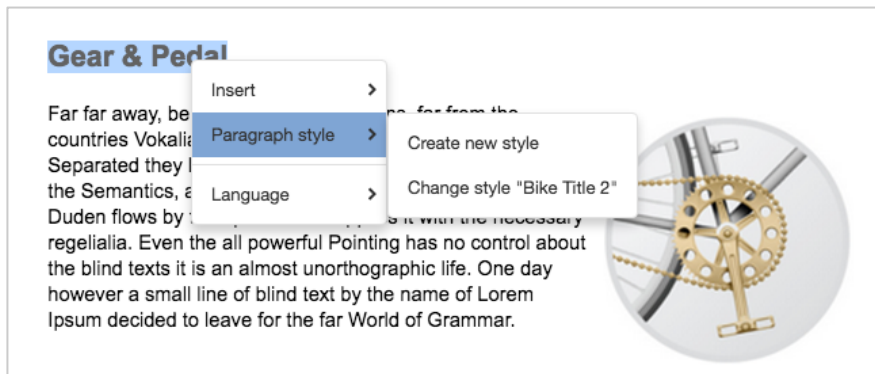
Gear & Pedal

Far far away, be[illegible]s, far from the countries Vokalia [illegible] Separated they l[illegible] the Semantics, a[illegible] Duden flows by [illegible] it with the necessary regelialia. Even the all powerful Pointing has no control about the blind texts it is an almost unorthographic life. One day however a small line of blind text by the name of Lorem Ipsum decided to leave for the far World of Grammar.

Insert
Paragraph style
Language

Create new style
Change style "Bike Title 2"